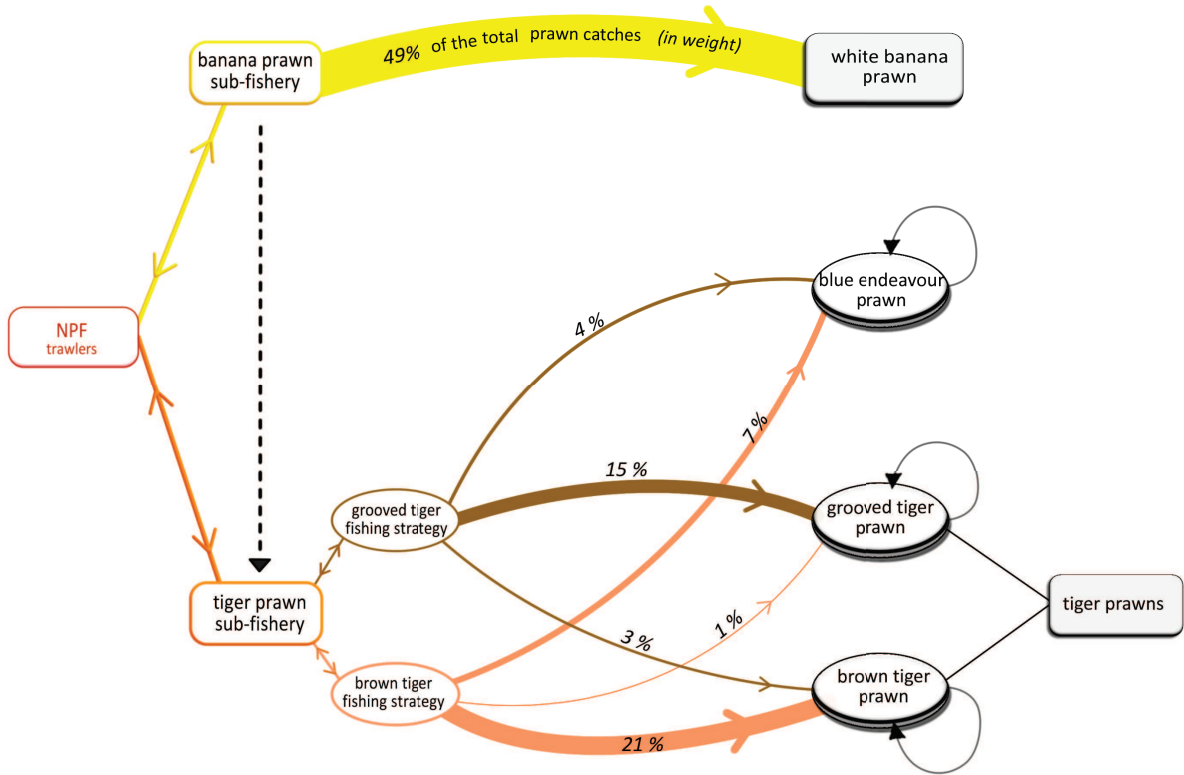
banana prawn sub-fishery

49% of the total prawn catches (in weight)

white banana prawn

NPF trawlers

blue endeavour prawn

4 %

7 %

15 %

grooved tiger fishing strategy

grooved tiger prawn

tiger prawn sub-fishery

3 %

1 %

tiger prawns

brown tiger fishing strategy

brown tiger prawn

21 %